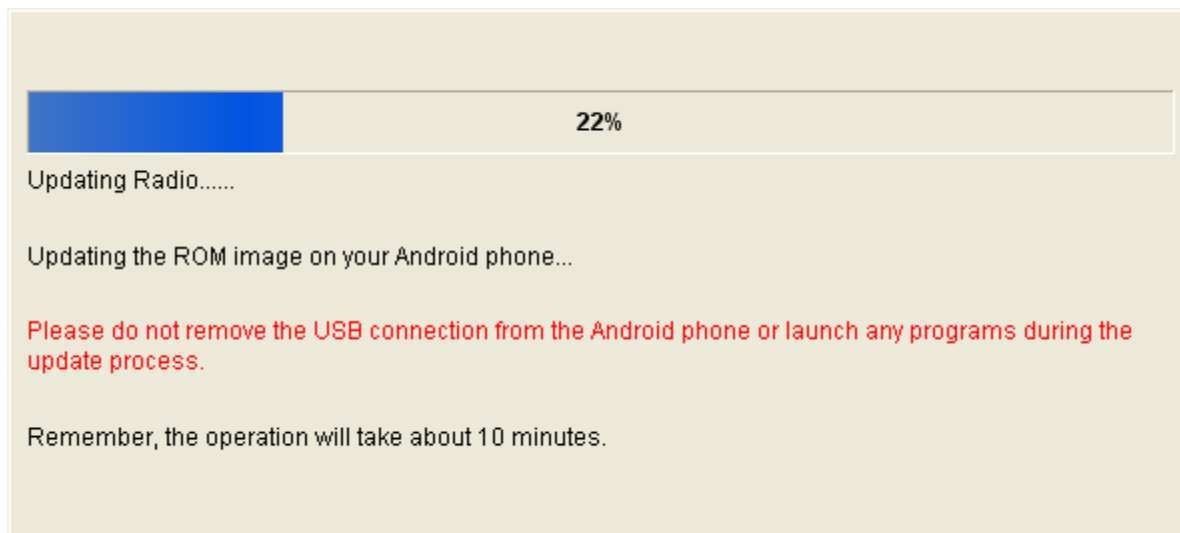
22%

Updating Radio......

Updating the ROM image on your Android phone...

Please do not remove the USB connection from the Android phone or launch any programs during the update process.

Remember, the operation will take about 10 minutes.